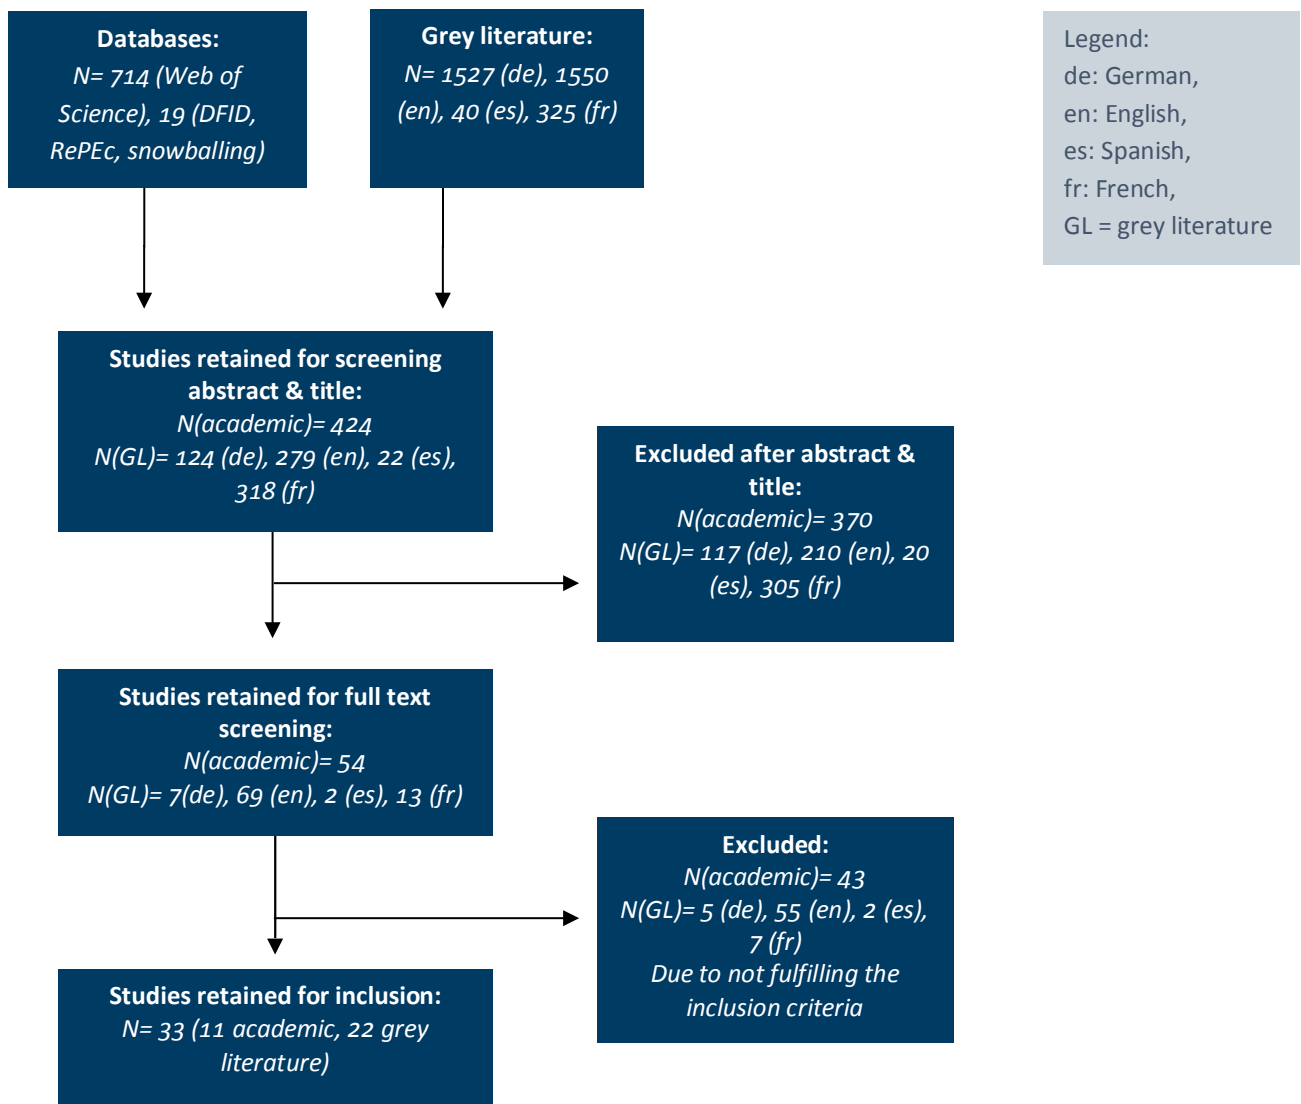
Databases:
N= 714 (Web of Science), 19 (DFID, RePEc, snowballing)

Grey literature:
N= 1527 (de), 1550 (en), 40 (es), 325 (fr)

Legend:
de: German,
en: English,
es: Spanish,
fr: French,
GL = grey literature

Studies retained for screening abstract & title:
N(academic)= 424
N(GL)= 124 (de), 279 (en), 22 (es), 318 (fr)

Excluded after abstract & title:
N(academic)= 370
N(GL)= 117 (de), 210 (en), 20 (es), 305 (fr)

Studies retained for full text screening:
N(academic)= 54
N(GL)= 7(de), 69 (en), 2 (es), 13 (fr)

Excluded:
N(academic)= 43
N(GL)= 5 (de), 55 (en), 2 (es), 7 (fr)
Due to not fulfilling the inclusion criteria

Studies retained for inclusion:
N= 33 (11 academic, 22 grey literature)